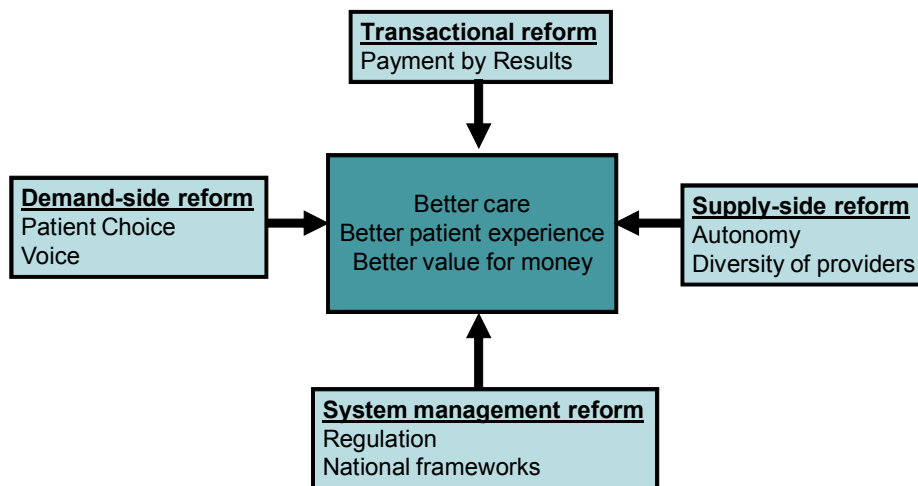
Transactional reform
Payment by Results

Demand-side reform
Patient Choice
Voice

Better care
Better patient experience
Better value for money

Supply-side reform
Autonomy
Diversity of providers

System management reform
Regulation
National frameworks